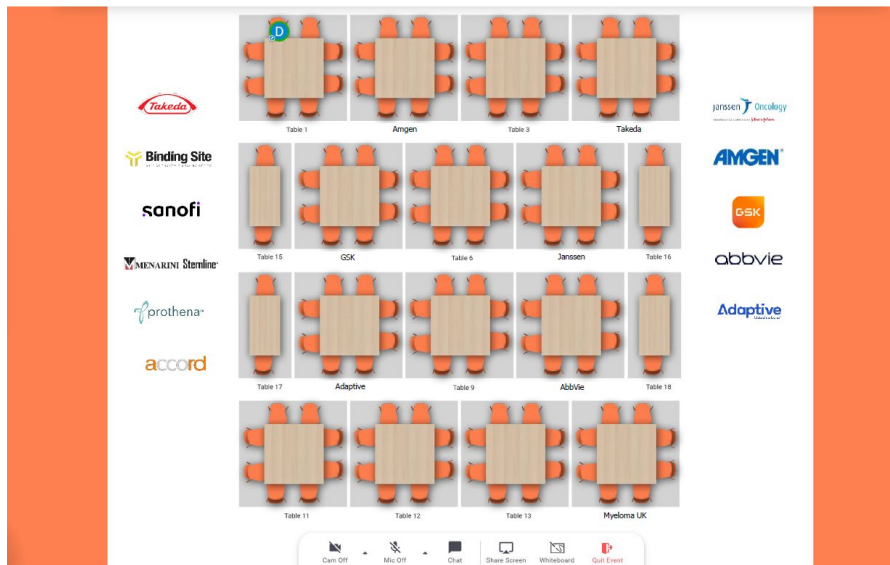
D

Table 1

Amgen

Table 3

Takeda

Takeda

Binding Site

sanofi

MENARINI Stemline

prothena

accord

Table 15

GSK

Table 6

Janssen

Table 16

Table 17

Adaptive

Table 9

AbbVie

Table 18

Table 11

Table 12

Table 13

Myeloma UK

janssen Oncology

AMGEN

GSK

abbvie

Adaptive

Cam Off

Mic Off

Chat

Share Screen

Whiteboard

Quit Event